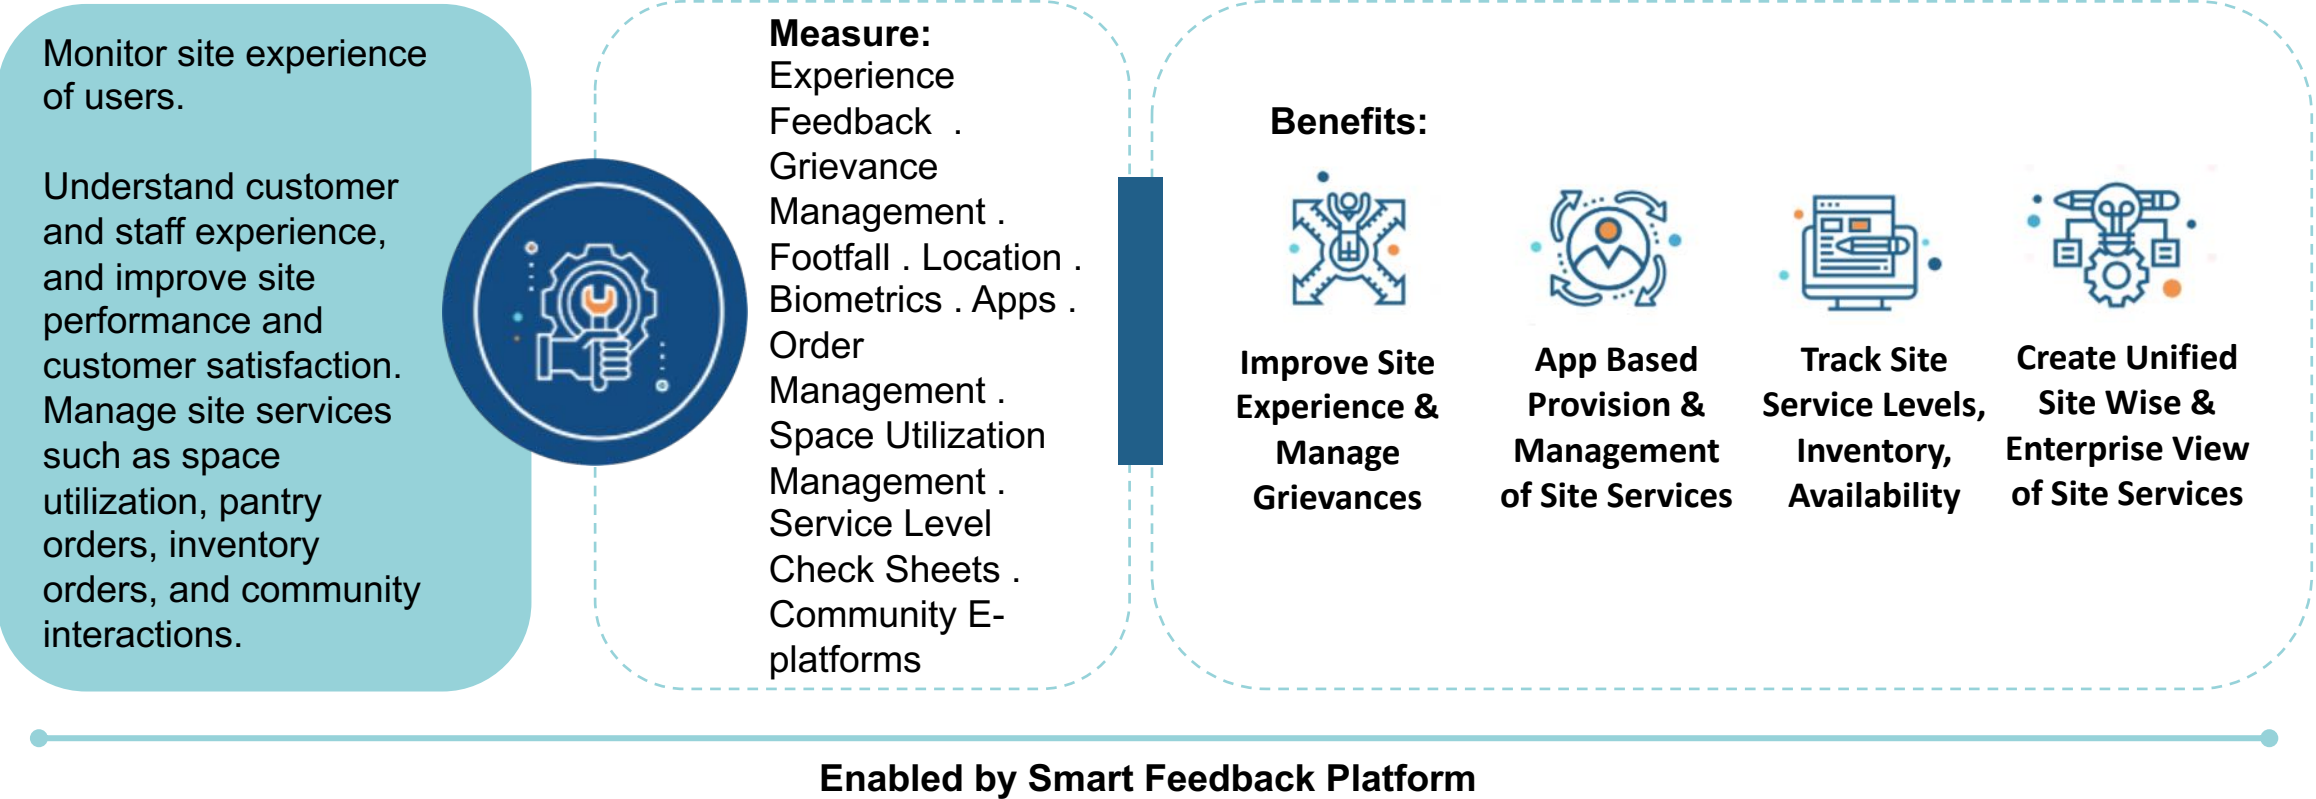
Monitor site experience of users.

Understand customer and staff experience, and improve site performance and customer satisfaction. Manage site services such as space utilization, pantry orders, inventory orders, and community interactions.

Measure:
Experience Feedback . Grievance Management . Footfall . Location . Biometrics . Apps . Order Management . Space Utilization Management . Service Level Check Sheets . Community E-platforms

Benefits:

Improve Site Experience & Manage Grievances

App Based Provision & Management of Site Services

Track Site Service Levels, Inventory, Availability

Create Unified Site Wise & Enterprise View of Site Services

Enabled by Smart Feedback Platform